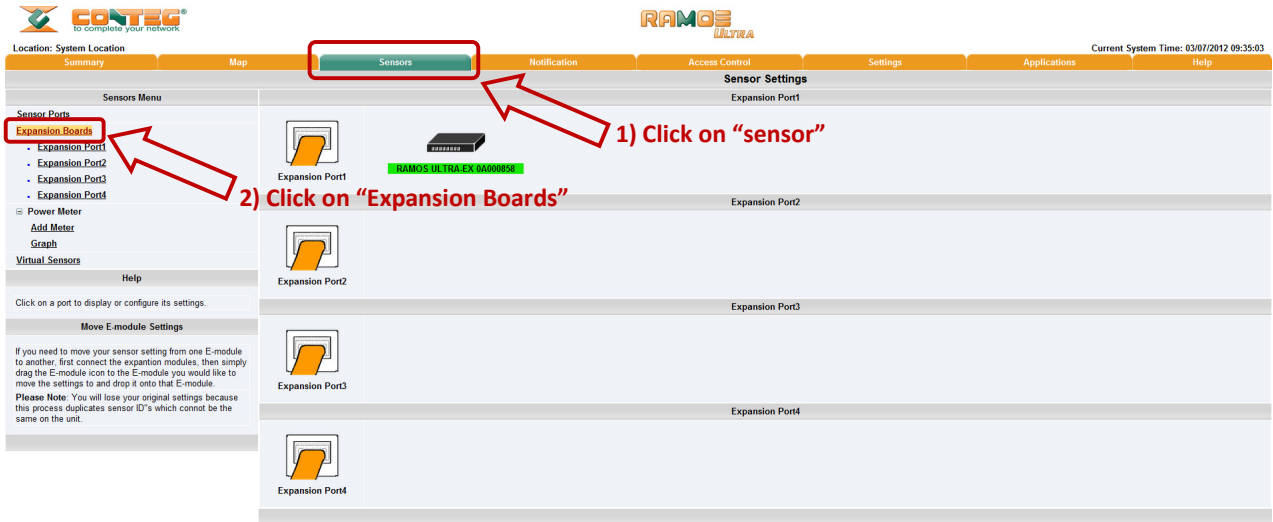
CONTEG® to complete your network

RAMOS ULTRA

Location: System Location

Current System Time: 03/07/2012 09:35:03

Summary | Map | Sensors | Notification | Access Control | Settings | Applications | Help

Sensor Settings

Sensors Menu

Sensor Ports

Expansion Boards

Expansion Port1

Expansion Port2

Expansion Port3

Expansion Port4

⊟ Power Meter

Add Meter

Graph

Virtual Sensors

Help

Click on a port to display or configure its settings.

Move E-module Settings

If you need to move your sensor setting from one E-module to another, first connect the expantion modules, then simply drag the E-module icon to the E-module you would like to move the settings to and drop it onto that E-module.

**Please Note**: You will lose your original settings because this process duplicates sensor ID"s which connot be the same on the unit.

Expansion Port1

Expansion Port1

RAMOS ULTRA-EX 0A000858

1) Click on “sensor”

2) Click on “Expansion Boards”

Expansion Port2

Expansion Port2

Expansion Port3

Expansion Port3

Expansion Port4

Expansion Port4